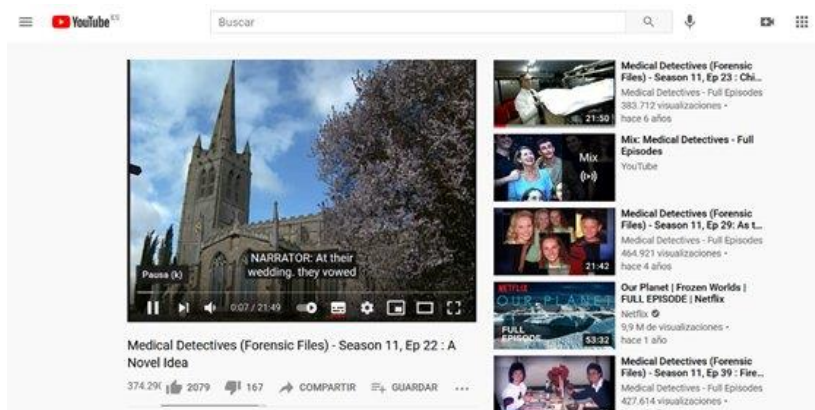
YouTube ES

Buscar

NARRATOR: At their wedding, they vowed

Pausa (k)

0:07 / 21:49

Medical Detectives (Forensic Files) - Season 11, Ep 22 : A Novel Idea

374.29( 2079 167 COMPARTIR GUARDAR ...

21:50
Medical Detectives (Forensic Files) - Season 11, Ep 23 : Chi...
Medical Detectives - Full Episodes
383.712 visualizaciones •
hace 6 años

Mix
Mix: Medical Detectives - Full Episodes
YouTube

21:42
Medical Detectives (Forensic Files) - Season 11, Ep 29: As t...
Medical Detectives - Full Episodes
464.921 visualizaciones •
hace 4 años

NETFLIX
OUR PLANET
FULL EPISODE
53:32
Our Planet | Frozen Worlds | FULL EPISODE | Netflix
Netflix
9,9 M de visualizaciones •
hace 1 año

Medical Detectives (Forensic Files) - Season 11, Ep 39 : Fire...
Medical Detectives - Full Episodes
427.614 visualizaciones •